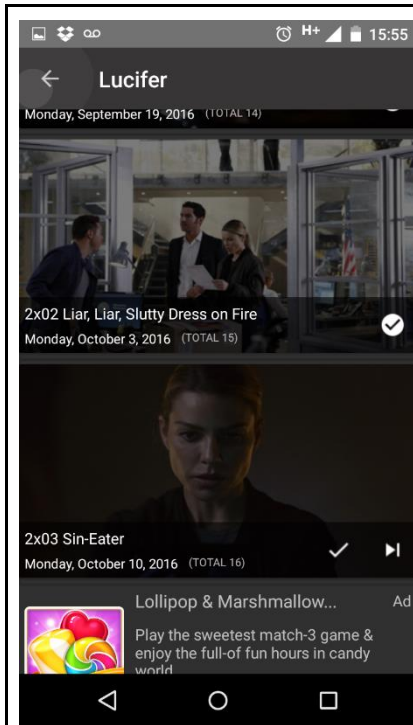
H+ 15:55

Lucifer

Monday, September 19, 2016 (TOTAL 14)

2x02 Liar, Liar, Slutty Dress on Fire
Monday, October 3, 2016 (TOTAL 15)

2x03 Sin-Eater
Monday, October 10, 2016 (TOTAL 16)

Lollipop & Marshmallow...
Ad
Play the sweetest match-3 game & enjoy the full-of fun hours in candy world